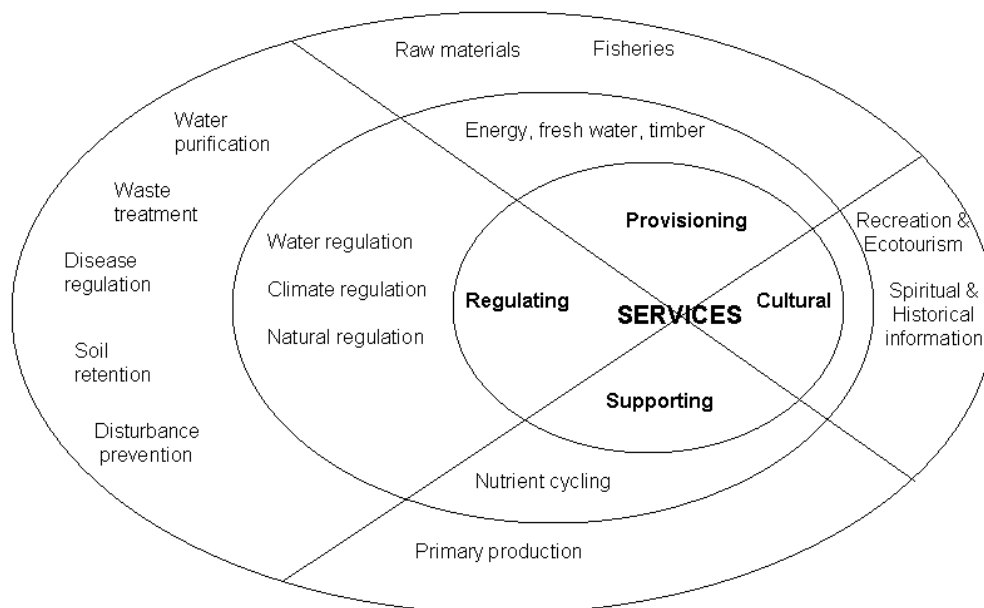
Raw materials

Fisheries

Water purification

Energy, fresh water, timber

Waste treatment

Provisioning

Recreation & Ecotourism

Water regulation

Disease regulation

Climate regulation

Regulating

SERVICES

Cultural

Spiritual & Historical information

Natural regulation

Soil retention

Supporting

Disturbance prevention

Nutrient cycling

Primary production